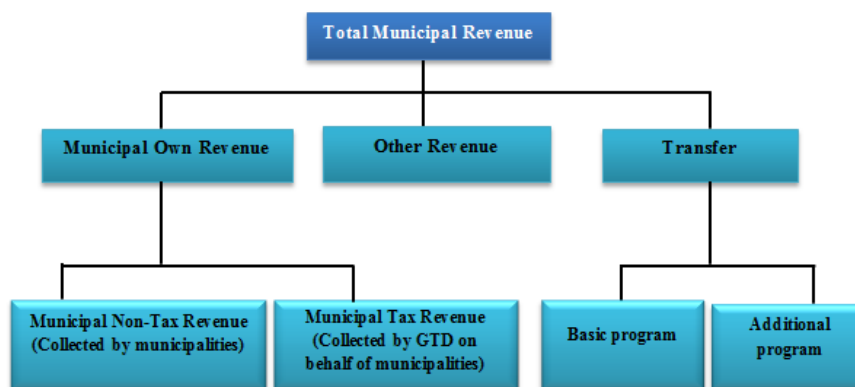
Total Municipal Revenue

Municipal Own Revenue

Other Revenue

Transfer

Municipal Non-Tax Revenue (Collected by municipalities)

Municipal Tax Revenue (Collected by GTD on behalf of municipalities)

Basic program

Additional program